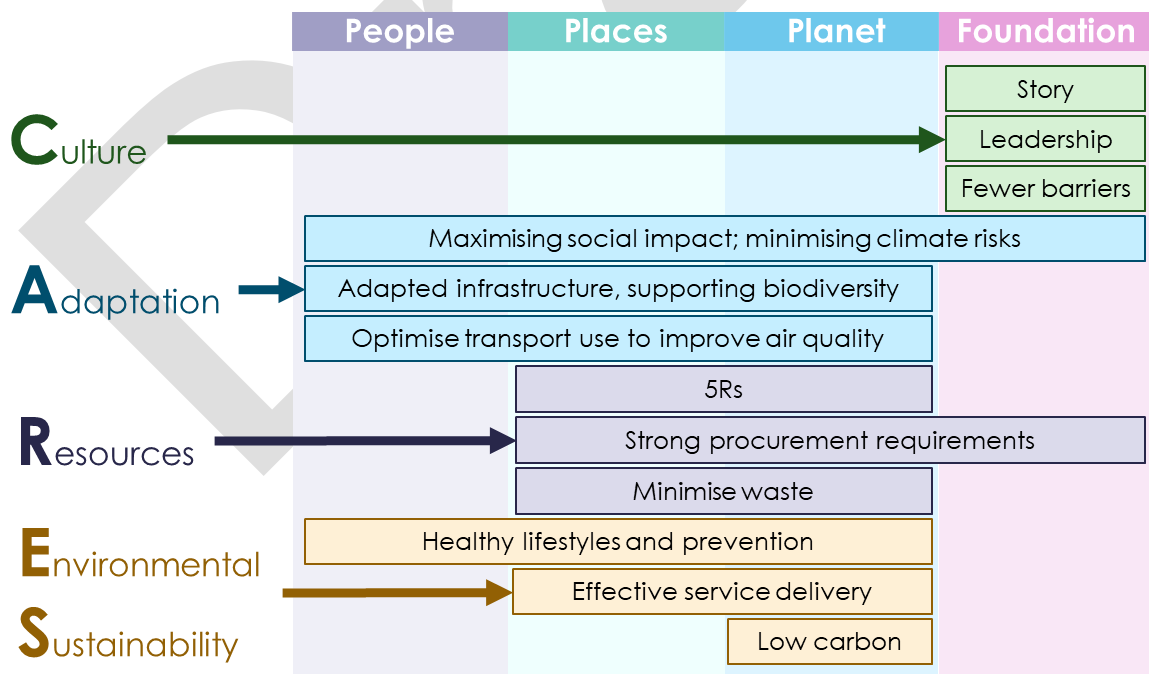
| People | Places | Planet | Foundation |
|---|---|---|---|

Story

Culture

Leadership

Fewer barriers

Maximising social impact; minimising climate risks

Adaptation

Adapted infrastructure, supporting biodiversity

Optimise transport use to improve air quality

5Rs

Resources

Strong procurement requirements

Minimise waste

Healthy lifestyles and prevention

Environmental

Effective service delivery

Sustainability

Low carbon